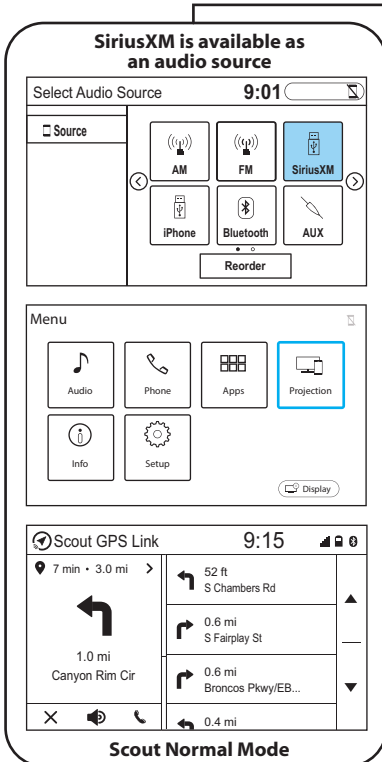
SiriusXM is available as an audio source

Select Audio Source 9:01

Source

AM

FM

SiriusXM

iPhone

Bluetooth

AUX

Reorder

Menu

Audio

Phone

Apps

Projection

Info

Setup

Display

Scout GPS Link 9:15

7 min • 3.0 mi

1.0 mi
Canyon Rim Cir

52 ft
S Chambers Rd

0.6 mi
S Fairplay St

0.6 mi
Broncos Pkwy/EB...

0.4 mi

Scout Normal Mode